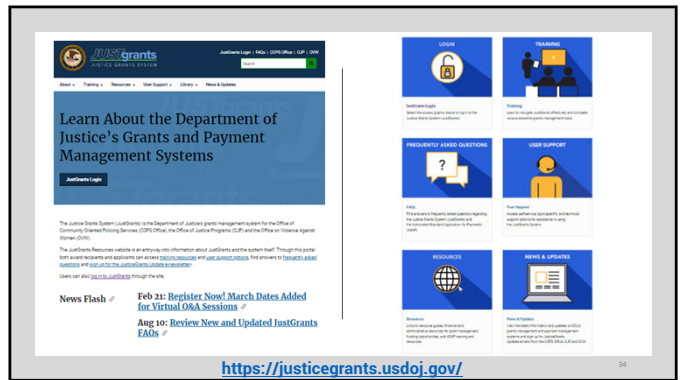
JUSTgrants
JUSTICE GRANTS SYSTEM

JustGrants Login | FAQs | COPS Office | OJP | OVW

Search

About · Training · Resources · User Support · Library · News & Updates

Learn About the Department of Justice's Grants and Payment Management Systems

JustGrants Login

The Justice Grants System (JustGrants) is the Department of Justice's grants management system for the Office of Community Oriented Policing Services (COPS Office), the Office of Justice Programs (OJP) and the Office on Violence Against Women (OVW).

The JustGrants Resources website is an entryway into information about JustGrants and the system itself. Through this portal both award recipients and applicants can access training resources and user support options, find answers to frequently asked questions and sign up for the JustGrants Update e-newsletter.

Users can also log in to JustGrants through the site.

News Flash

Feb 21: Register Now! March Dates Added for Virtual Q&A Sessions

Aug 10: Review New and Updated JustGrants FAQs

LOGIN

JustGrants Login
Select the access graphic above to log in to the Justice Grants System (JustGrants).

TRAINING

Training
Learn to navigate JustGrants effectively and complete various essential grants management.

FREQUENTLY ASKED QUESTIONS

FAQs
Find answers to frequently asked questions regarding the Justice Grants System (JustGrants) and the Automated Standard Application for Payments (ASAP).

USER SUPPORT

User Support
Access self-service tips/specific and technical support options for assistance in using the JustGrants System.

RESOURCES

Resources
Links to resource guides, financial and administrative resources for grant management, funding opportunities, and ASAP training and resources.

NEWS & UPDATES

News & Updates
View the latest information and updates on DOJ's grants management and payment management systems and sign up for JustGrants Updates emails from the COPS Office, OJP and OVW.

https://justicegrants.usdoj.gov/

34